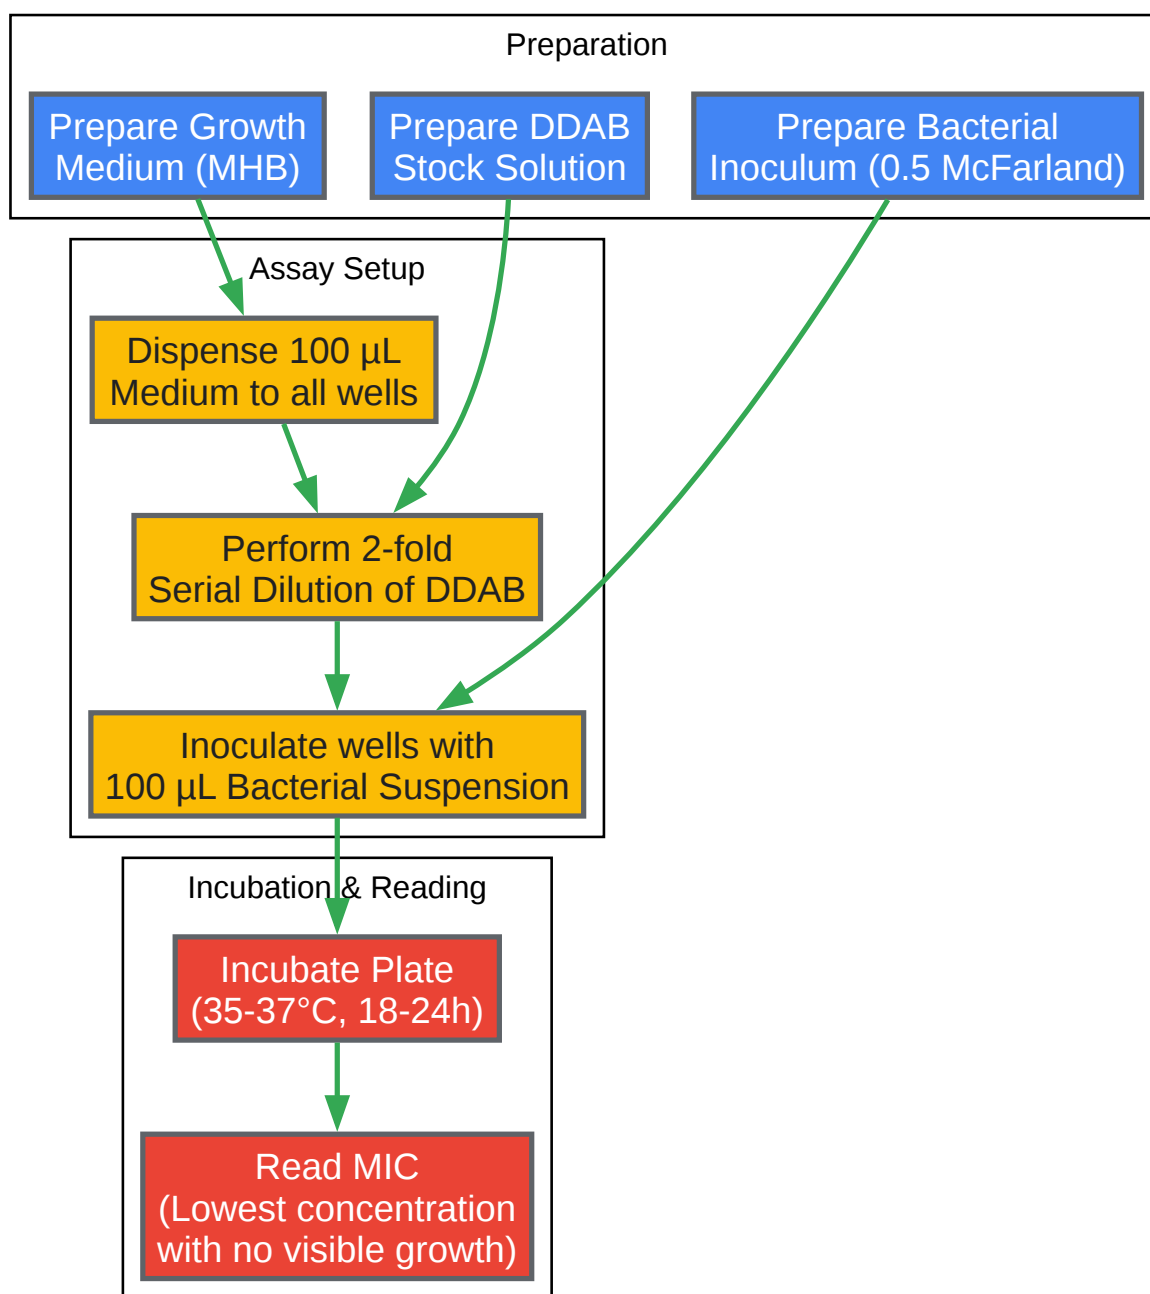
Preparation

Prepare Growth Medium (MHB)

Prepare DDAB Stock Solution

Prepare Bacterial Inoculum (0.5 McFarland)

Assay Setup

Dispense 100 µL Medium to all wells

Perform 2-fold Serial Dilution of DDAB

Inoculate wells with 100 µL Bacterial Suspension

Incubation & Reading

Incubate Plate (35-37°C, 18-24h)

Read MIC (Lowest concentration with no visible growth)